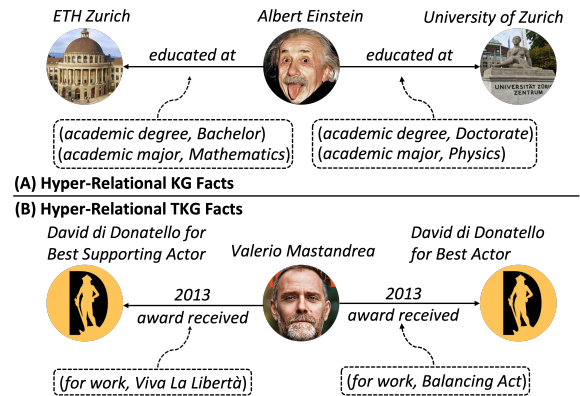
ETH Zurich

Albert Einstein

University of Zurich

educated at

educated at

UNIVERSITÄT ZÜRICH ZENTRUM

(academic degree, Bachelor)
(academic major, Mathematics)

(academic degree, Doctorate)
(academic major, Physics)

(A) Hyper-Relational KG Facts

(B) Hyper-Relational TKG Facts

David di Donatello for Best Supporting Actor

Valerio Mastandrea

David di Donatello for Best Actor

2013
award received

2013
award received

(for work, Viva La Libertà)

(for work, Balancing Act)